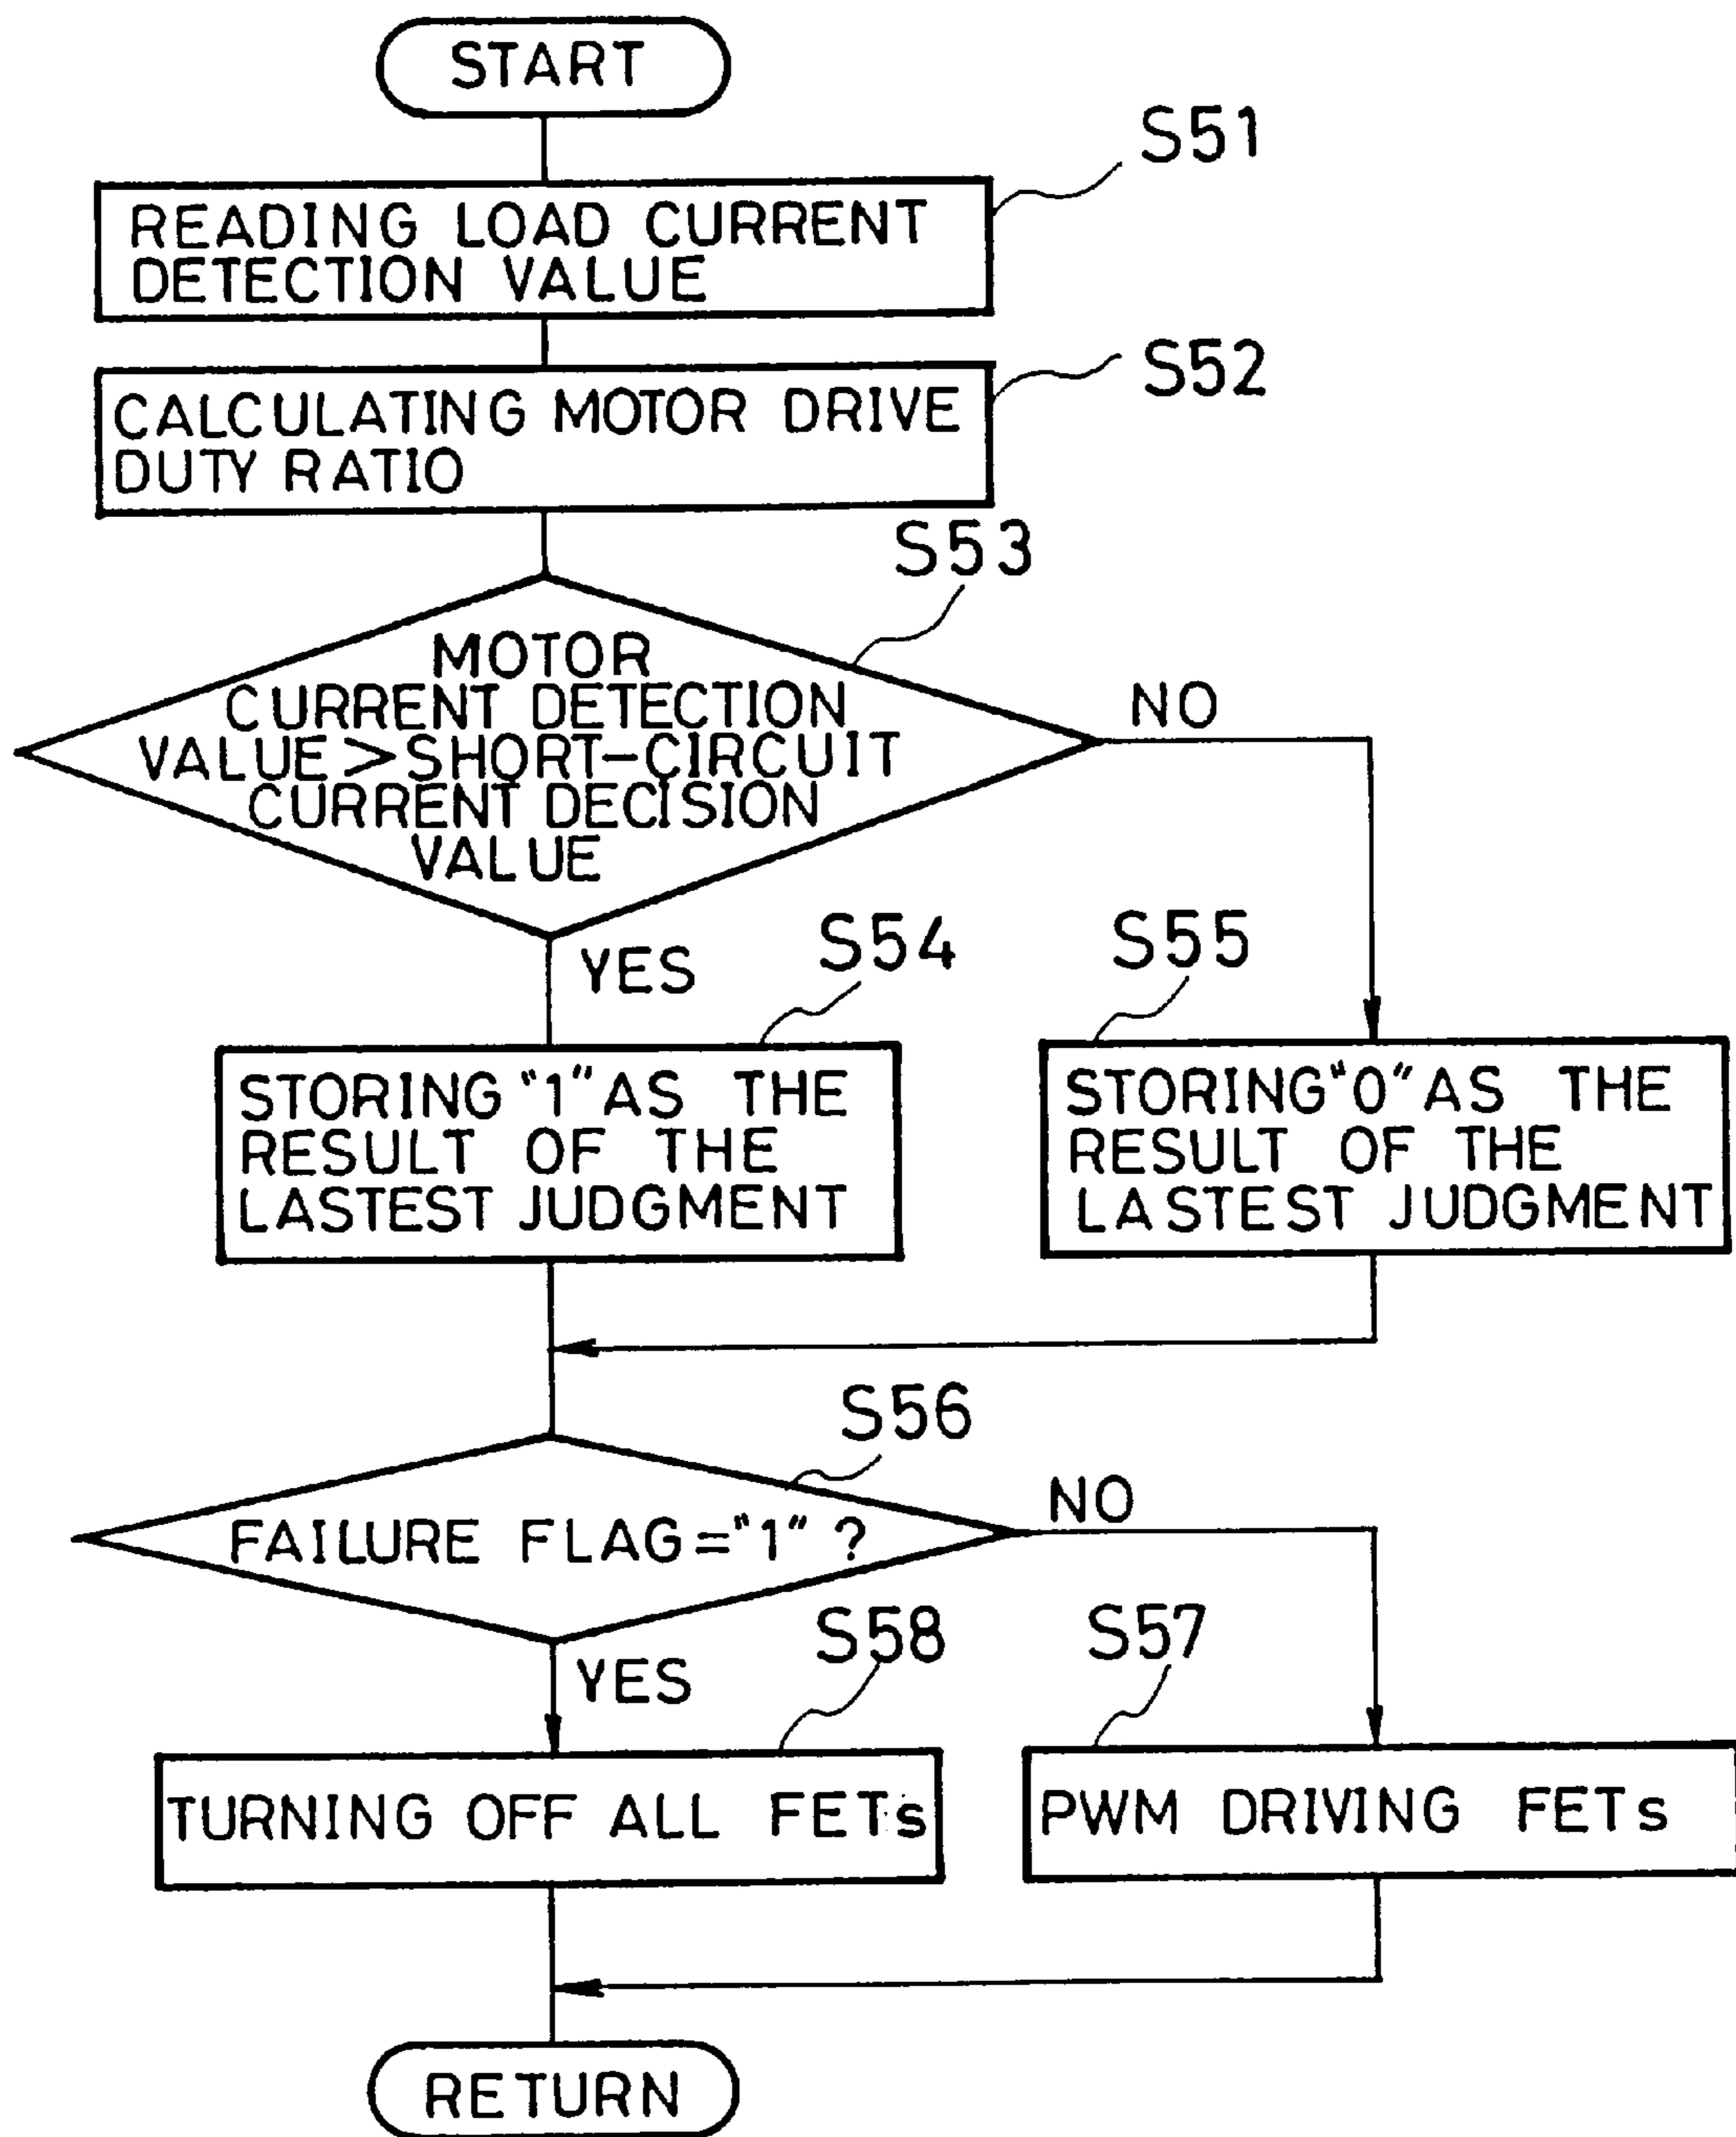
START

S51

READING LOAD CURRENT DETECTION VALUE

S52

CALCULATING MOTOR DRIVE DUTY RATIO

S53

MOTOR CURRENT DETECTION VALUE>SHORT-CIRCUIT CURRENT DECISION VALUE

NO

YES

S54

S55

STORING "1" AS THE RESULT OF THE LASTEST JUDGMENT

STORING "0" AS THE RESULT OF THE LASTEST JUDGMENT

S56

FAILURE FLAG="1" ?

NO

YES

S58

S57

TURNING OFF ALL FETs

PWM DRIVING FETs

RETURN